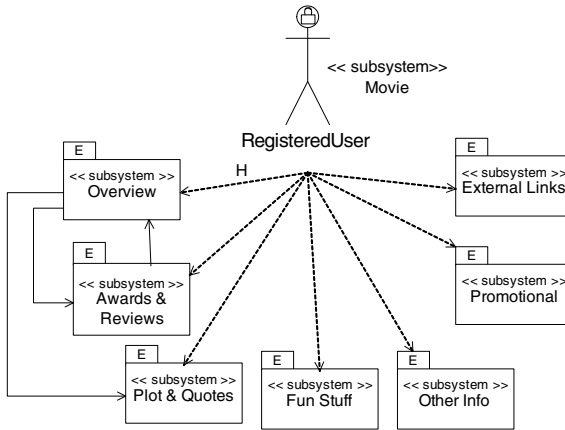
<< subsystem>>
Movie

RegisteredUser

H

E
<< subsystem >>
Overview

E
<< subsystem >>
Awards & Reviews

E
<< subsystem >>
Plot & Quotes

E
<< subsystem >>
Fun Stuff

E
<< subsystem >>
Other Info

E
<< subsystem >>
External Links

E
<< subsystem >>
Promotional